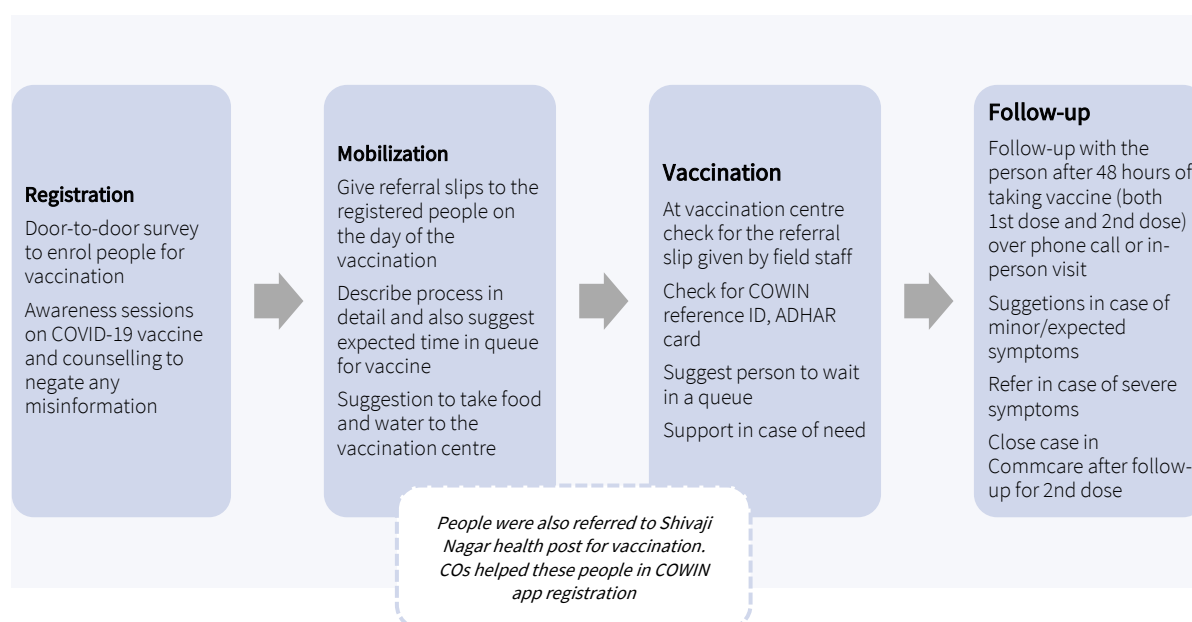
Registration

Door-to-door survey to enrol people for vaccination

Awareness sessions on COVID-19 vaccine and counselling to negate any misinformation

Mobilization

Give referral slips to the registered people on the day of the vaccination

Describe process in detail and also suggest expected time in queue for vaccine

Suggestion to take food and water to the vaccination centre

Vaccination

At vaccination centre check for the referral slip given by field staff

Check for COWIN reference ID, ADHAR card

Suggest person to wait in a queue

Support in case of need

Follow-up

Follow-up with the person after 48 hours of taking vaccine (both 1st dose and 2nd dose) over phone call or in-person visit

Suggetions in case of minor/expected symptoms

Refer in case of severe symptoms

Close case in Commcare after follow-up for 2nd dose

People were also referred to Shivaji Nagar health post for vaccination. COs helped these people in COWIN app registration